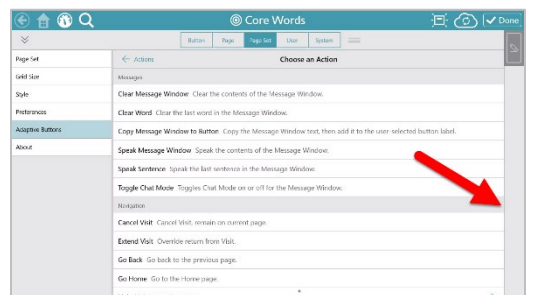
Core Words

Done

Button | Page | Page Set | User | System

Page Set
Grid Size
Style
Preferences
Adaptive Buttons
About

Actions

Choose an Action

Messages

Clear Message Window Clear the contents of the Message Window.

Clear Word Clear the last word in the Message Window.

Copy Message Window to Button Copy the Message Window text, then add it to the user selected button label.

Speak Message Window Speak the contents of the Message Window.

Speak Sentence Speak the last sentence in the Message Window.

Toggle Chat Mode Toggles Chat Mode on or off for the Message Window.

Navigation

Cancel Visit Cancel Visit, remain on current page.

Extend Visit Override return from Visit.

Go Back Go back to the previous page.

Go Home Go to the Home page.